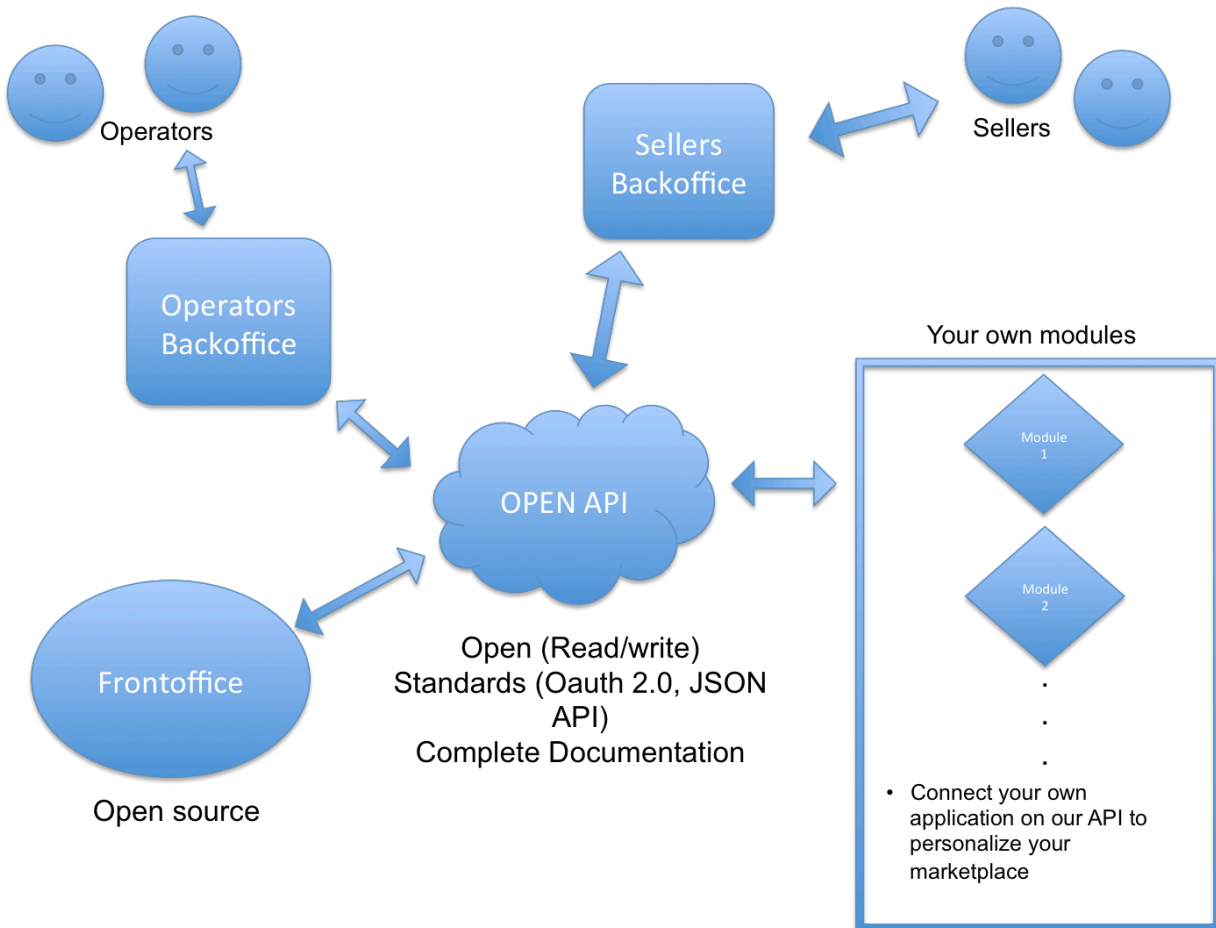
Operators

Sellers Backoffice

Sellers

Operators Backoffice

Your own modules

Module 1

OPEN API

Module 2

Frontoffice

Open (Read/write)
Standards (Oauth 2.0, JSON API)
Complete Documentation

.
.
.

• Connect your own application on our API to personalize your marketplace

Open source